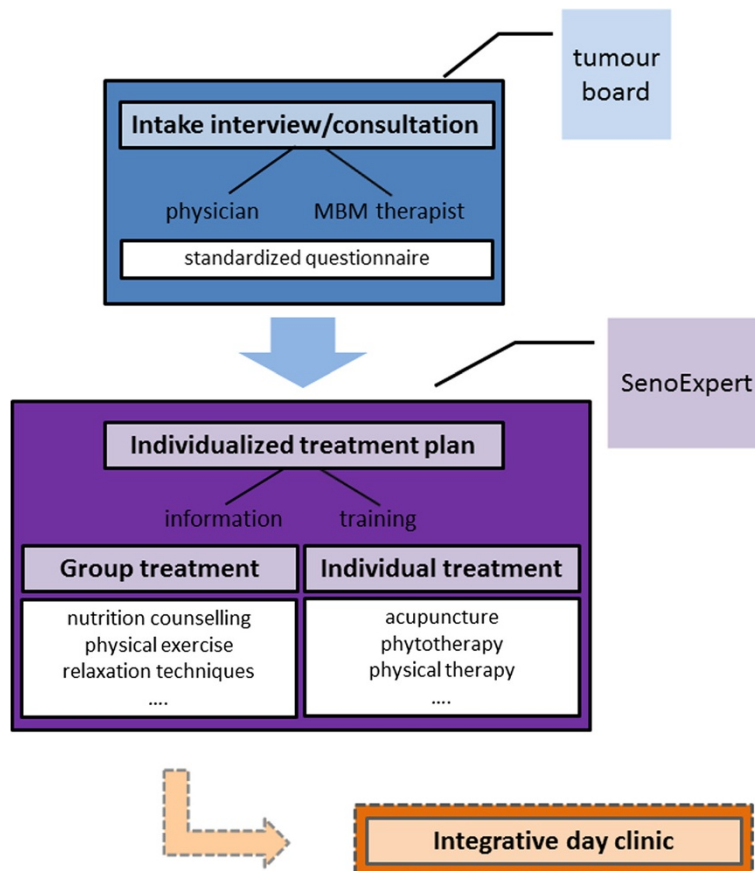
tumour board

Intake interview/consultation

physician

MBM therapist

standardized questionnaire

SenoExpert

Individualized treatment plan

information

training

Group treatment

Individual treatment

nutrition counselling
physical exercise
relaxation techniques
....

acupuncture
phytotherapy
physical therapy
....

Integrative day clinic